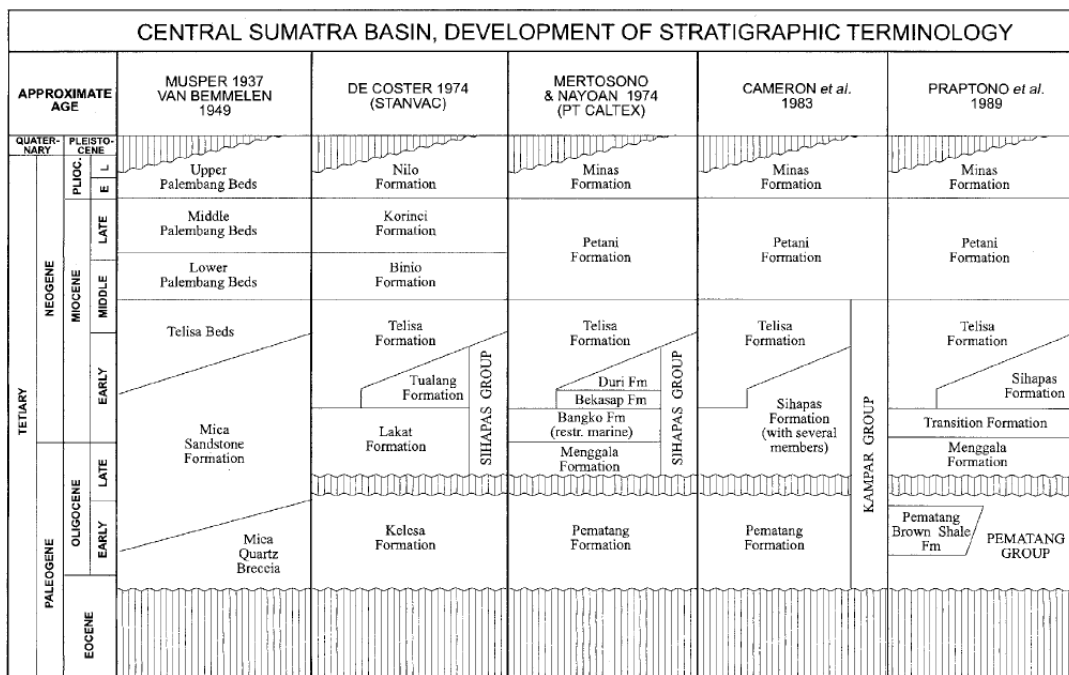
CENTRAL SUMATRA BASIN, DEVELOPMENT OF STRATIGRAPHIC TERMINOLOGY

| APPROXIMATE AGE | | | MUSPER 1937 VAN BEMMELEN 1949 | DE COSTER 1974 (STANVAC) | MERTOSONO & NAYOAN 1974 (PT CALTEX) | CAMERON et al. 1983 | PRAPTONO et al. 1989 |
|---|---|---|---|---|---|---|---|
| QUATER-NARY | PLEISTO-CENE | | | | | | |
| TETIARY NEOGENE | PLIOC. | L | | | | | |
| | | E | Upper Palembang Beds | Nilo Formation | Minas Formation | Minas Formation | Minas Formation |
| | MIOCENE | LATE | Middle Palembang Beds | Korinci Formation | Petani Formation | Petani Formation | Petani Formation |
| | | MIDDLE | Lower Palembang Beds | Binio Formation | | | |
| | | EARLY | Telisa Beds | Telisa Formation; Tualang Formation; SIHAPAS GROUP | Telisa Formation; Duri Fm; Bekasap Fm; Bangko Fm (restr. marine); SIHAPAS GROUP | Telisa Formation; Sihapas Formation (with several members); KAMPAR GROUP | Telisa Formation; Sihapas Formation; Transition Formation |
| PALEOGENE | OLIGOCENE | LATE | Mica Sandstone Formation | Lakat Formation | Menggala Formation | | Menggala Formation |
| | | EARLY | Mica Quartz Breccia | Kelesa Formation | Pematang Formation | Pematang Formation | Pematang Brown Shale Fm; PEMATANG GROUP |
| | EOCENE | | | | | | |